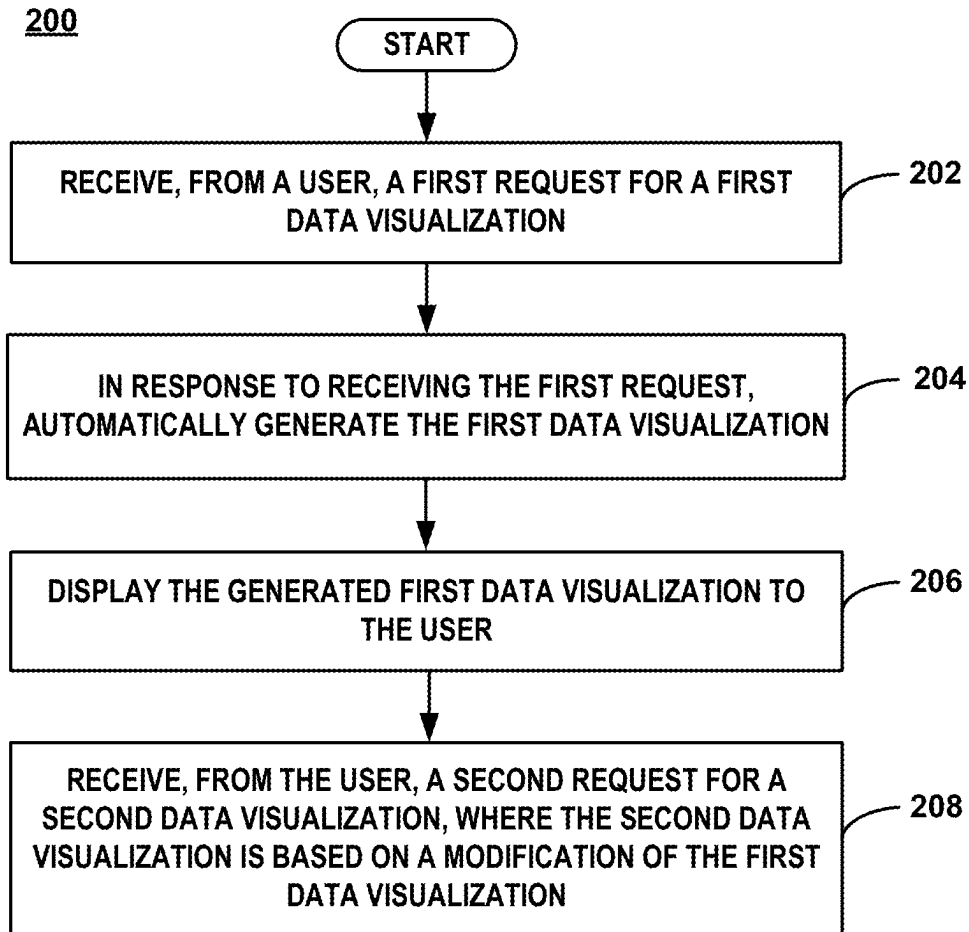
200

START

RECEIVE, FROM A USER, A FIRST REQUEST FOR A FIRST DATA VISUALIZATION

202

IN RESPONSE TO RECEIVING THE FIRST REQUEST, AUTOMATICALLY GENERATE THE FIRST DATA VISUALIZATION

204

DISPLAY THE GENERATED FIRST DATA VISUALIZATION TO THE USER

206

RECEIVE, FROM THE USER, A SECOND REQUEST FOR A SECOND DATA VISUALIZATION, WHERE THE SECOND DATA VISUALIZATION IS BASED ON A MODIFICATION OF THE FIRST DATA VISUALIZATION

208